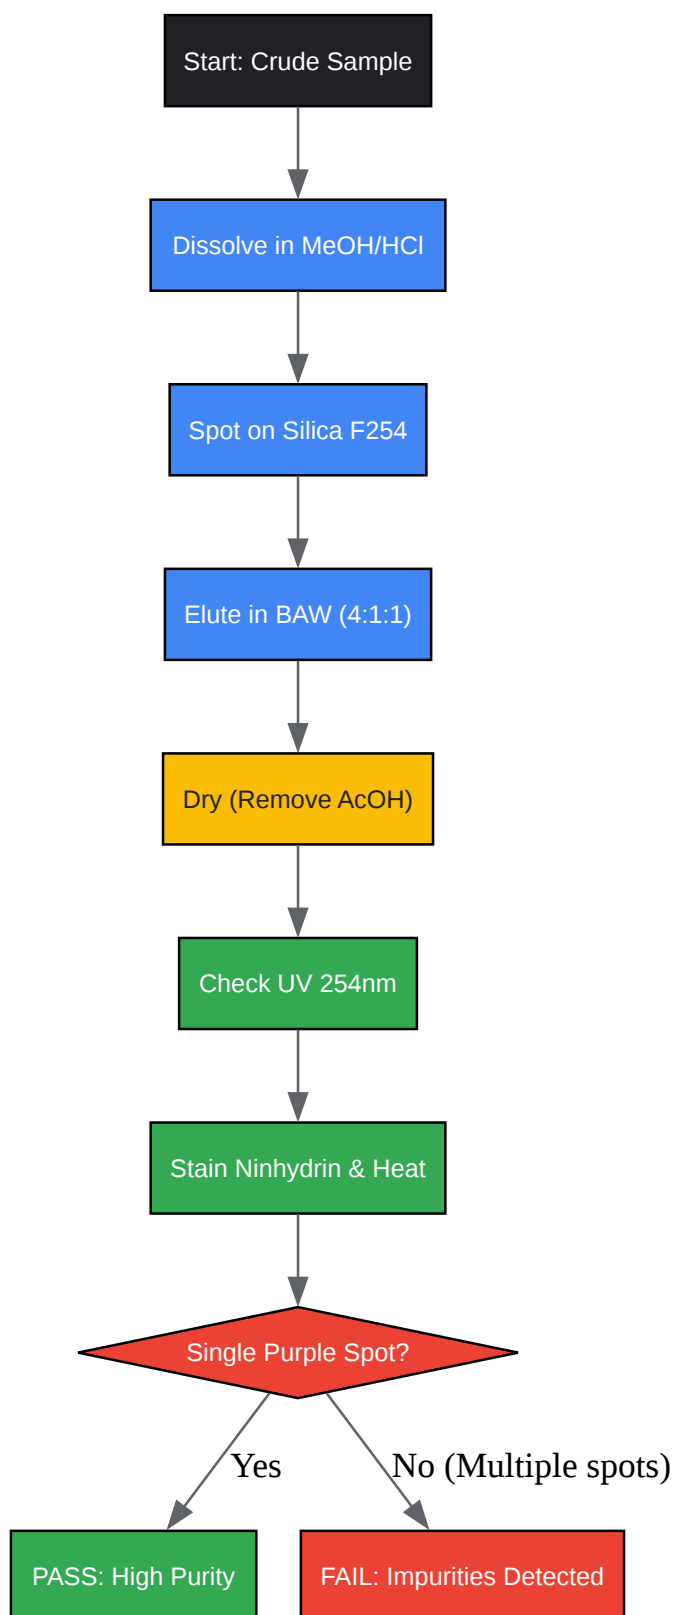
Start: Crude Sample

Dissolve in MeOH/HCl

Spot on Silica F254

Elute in BAW (4:1:1)

Dry (Remove AcOH)

Check UV 254nm

Stain Ninhydrin & Heat

Single Purple Spot?

Yes

No (Multiple spots)

PASS: High Purity

FAIL: Impurities Detected